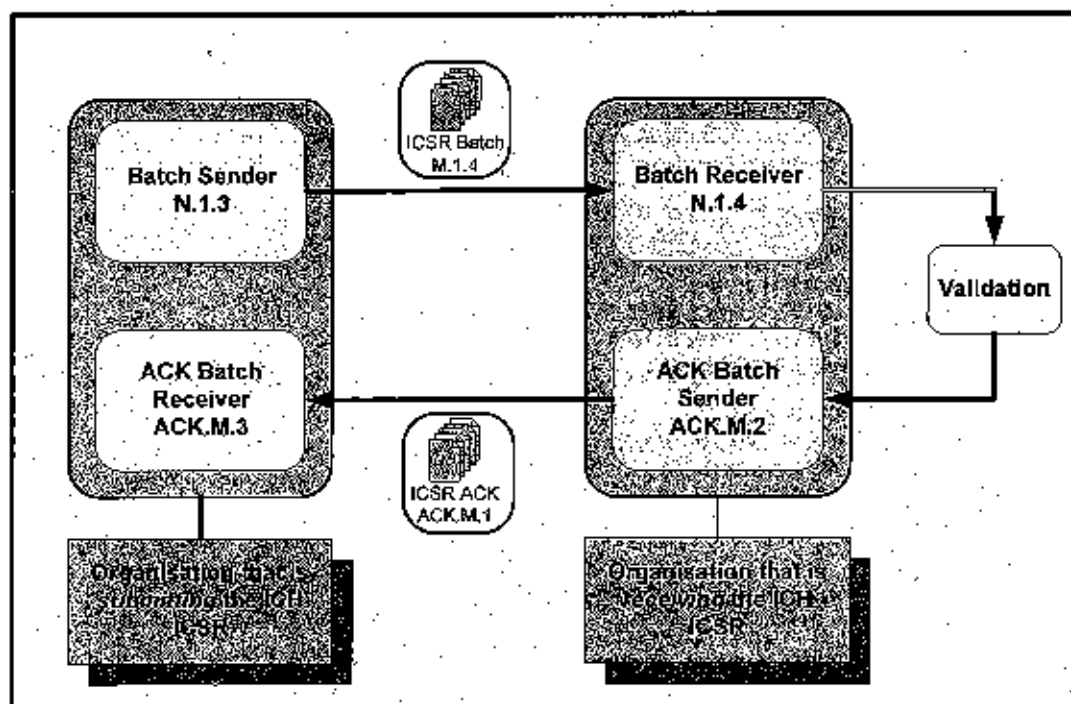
ICSR Batch M.1.4

Batch Sender N.1.3

Batch Receiver N.1.4

Validation

ACK Batch Receiver ACK.M.3

ACK Batch Sender ACK.M.2

ICSR ACK ACK.M.1

Organisation that is submitting the ICH ICSR

Organisation that is receiving the ICH ICSR